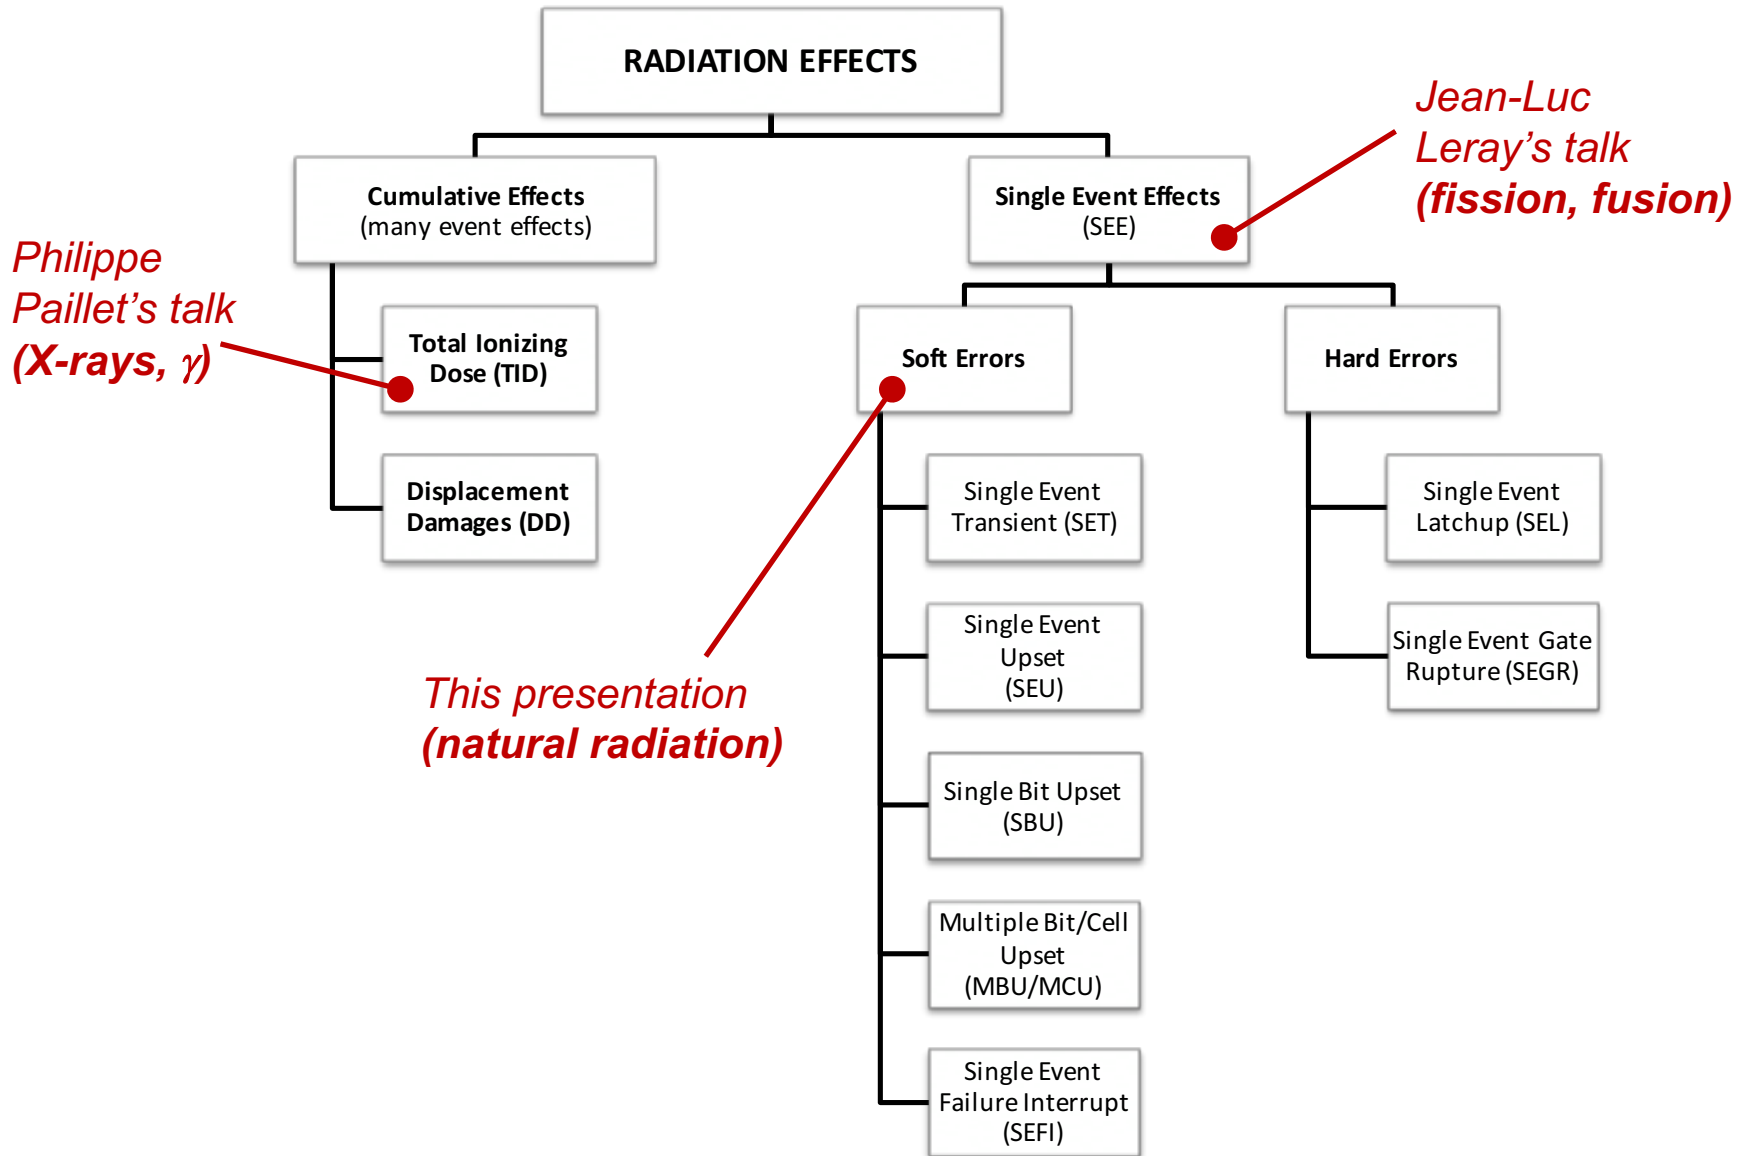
RADIATION EFFECTS

Jean-Luc Leray's talk (fission, fusion)

Cumulative Effects (many event effects)

Single Event Effects (SEE)

Philippe Paillet's talk (X-rays, $\gamma$)

Total Ionizing Dose (TID)

Displacement Damages (DD)

Soft Errors

Hard Errors

Single Event Transient (SET)

Single Event Latchup (SEL)

Single Event Upset (SEU)

Single Event Gate Rupture (SEGR)

This presentation (natural radiation)

Single Bit Upset (SBU)

Multiple Bit/Cell Upset (MBU/MCU)

Single Event Failure Interrupt (SEFI)